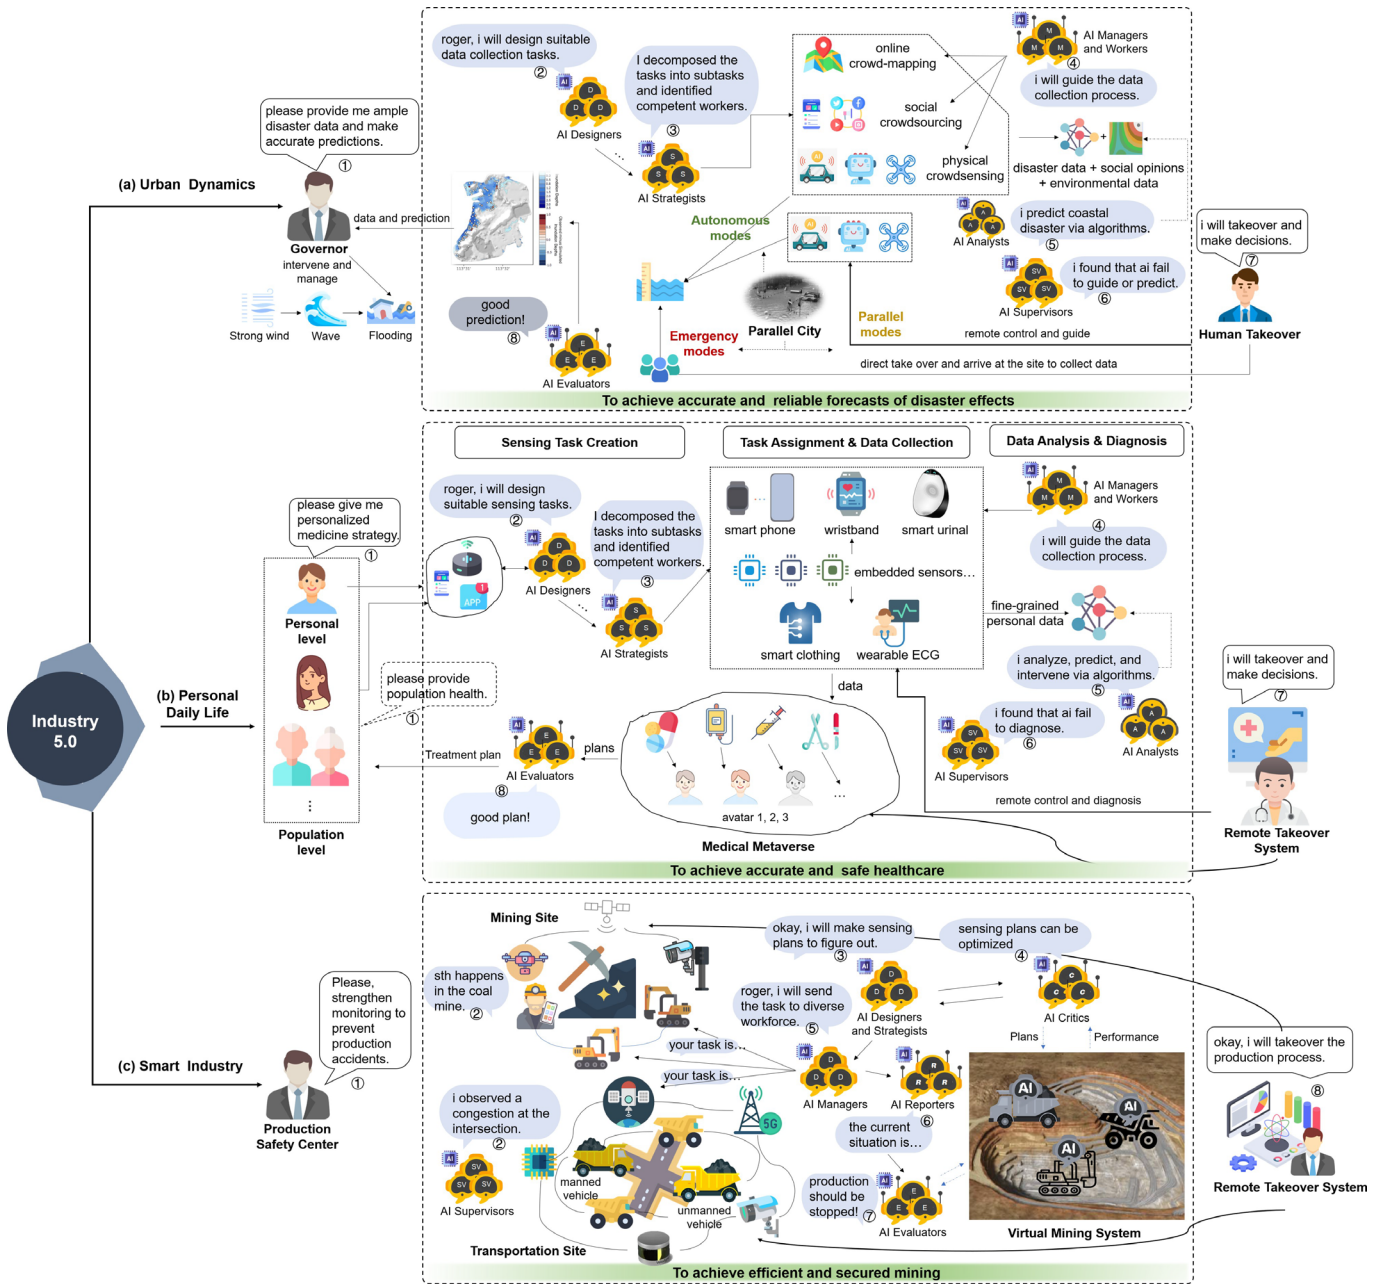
Industry 5.0

(a) Urban Dynamics

please provide me ample disaster data and make accurate predictions.
①
Governor
intervene and manage
data and prediction
Strong wind
Wave
Flooding

roger, i will design suitable data collection tasks.
②
AI Designers
I decomposed the tasks into subtasks and identified competent workers.
③
AI Strategists
good prediction!
⑧
AI Evaluators
online crowd-mapping
social crowdsourcing
physical crowdsensing
AI Managers and Workers
④
i will guide the data collection process.
disaster data + social opinions + environmental data
AI Analysts
i predict coastal disaster via algorithms.
⑤
AI Supervisors
i found that ai fail to guide or predict.
⑥
i will takeover and make decisions.
⑦
Human Takeover
Autonomous modes
Emergency modes
Parallel City
Parallel modes
remote control and guide
direct take over and arrive at the site to collect data
To achieve accurate and reliable forecasts of disaster effects

(b) Personal Daily Life

Sensing Task Creation
Task Assignment & Data Collection
Data Analysis & Diagnosis
please give me personalized medicine strategy.
①
Personal level
please provide population health.
①
Population level
roger, i will design suitable sensing tasks.
②
AI Designers
I decomposed the tasks into subtasks and identified competent workers.
③
AI Strategists
APP
smart phone
wristband
smart urinal
embedded sensors…
smart clothing
wearable ECG
AI Managers and Workers
④
i will guide the data collection process.
fine-grained personal data
i analyze, predict, and intervene via algorithms.
⑤
AI Analysts
i found that ai fail to diagnose.
⑥
AI Supervisors
i will takeover and make decisions.
⑦
Remote Takeover System
remote control and diagnosis
data
Treatment plan
plans
AI Evaluators
⑧
good plan!
avatar 1, 2, 3
Medical Metaverse
To achieve accurate and safe healthcare

(c) Smart Industry

Please, strengthen monitoring to prevent production accidents.
①
Production Safety Center
Mining Site
sth happens in the coal mine.
②
okay, i will make sensing plans to figure out.
③
sensing plans can be optimized
④
AI Designers and Strategists
AI Critics
roger, i will send the task to diverse workforce.
⑤
your task is…
your task is…
AI Managers
AI Reporters
Plans
Performance
the current situation is…
⑥
production should be stopped!
⑦
AI Evaluators
Virtual Mining System
okay, i will takeover the production process.
⑧
Remote Takeover System
i observed a congestion at the intersection.
②
AI Supervisors
manned vehicle
unmanned vehicle
5G
Transportation Site
To achieve efficient and secured mining